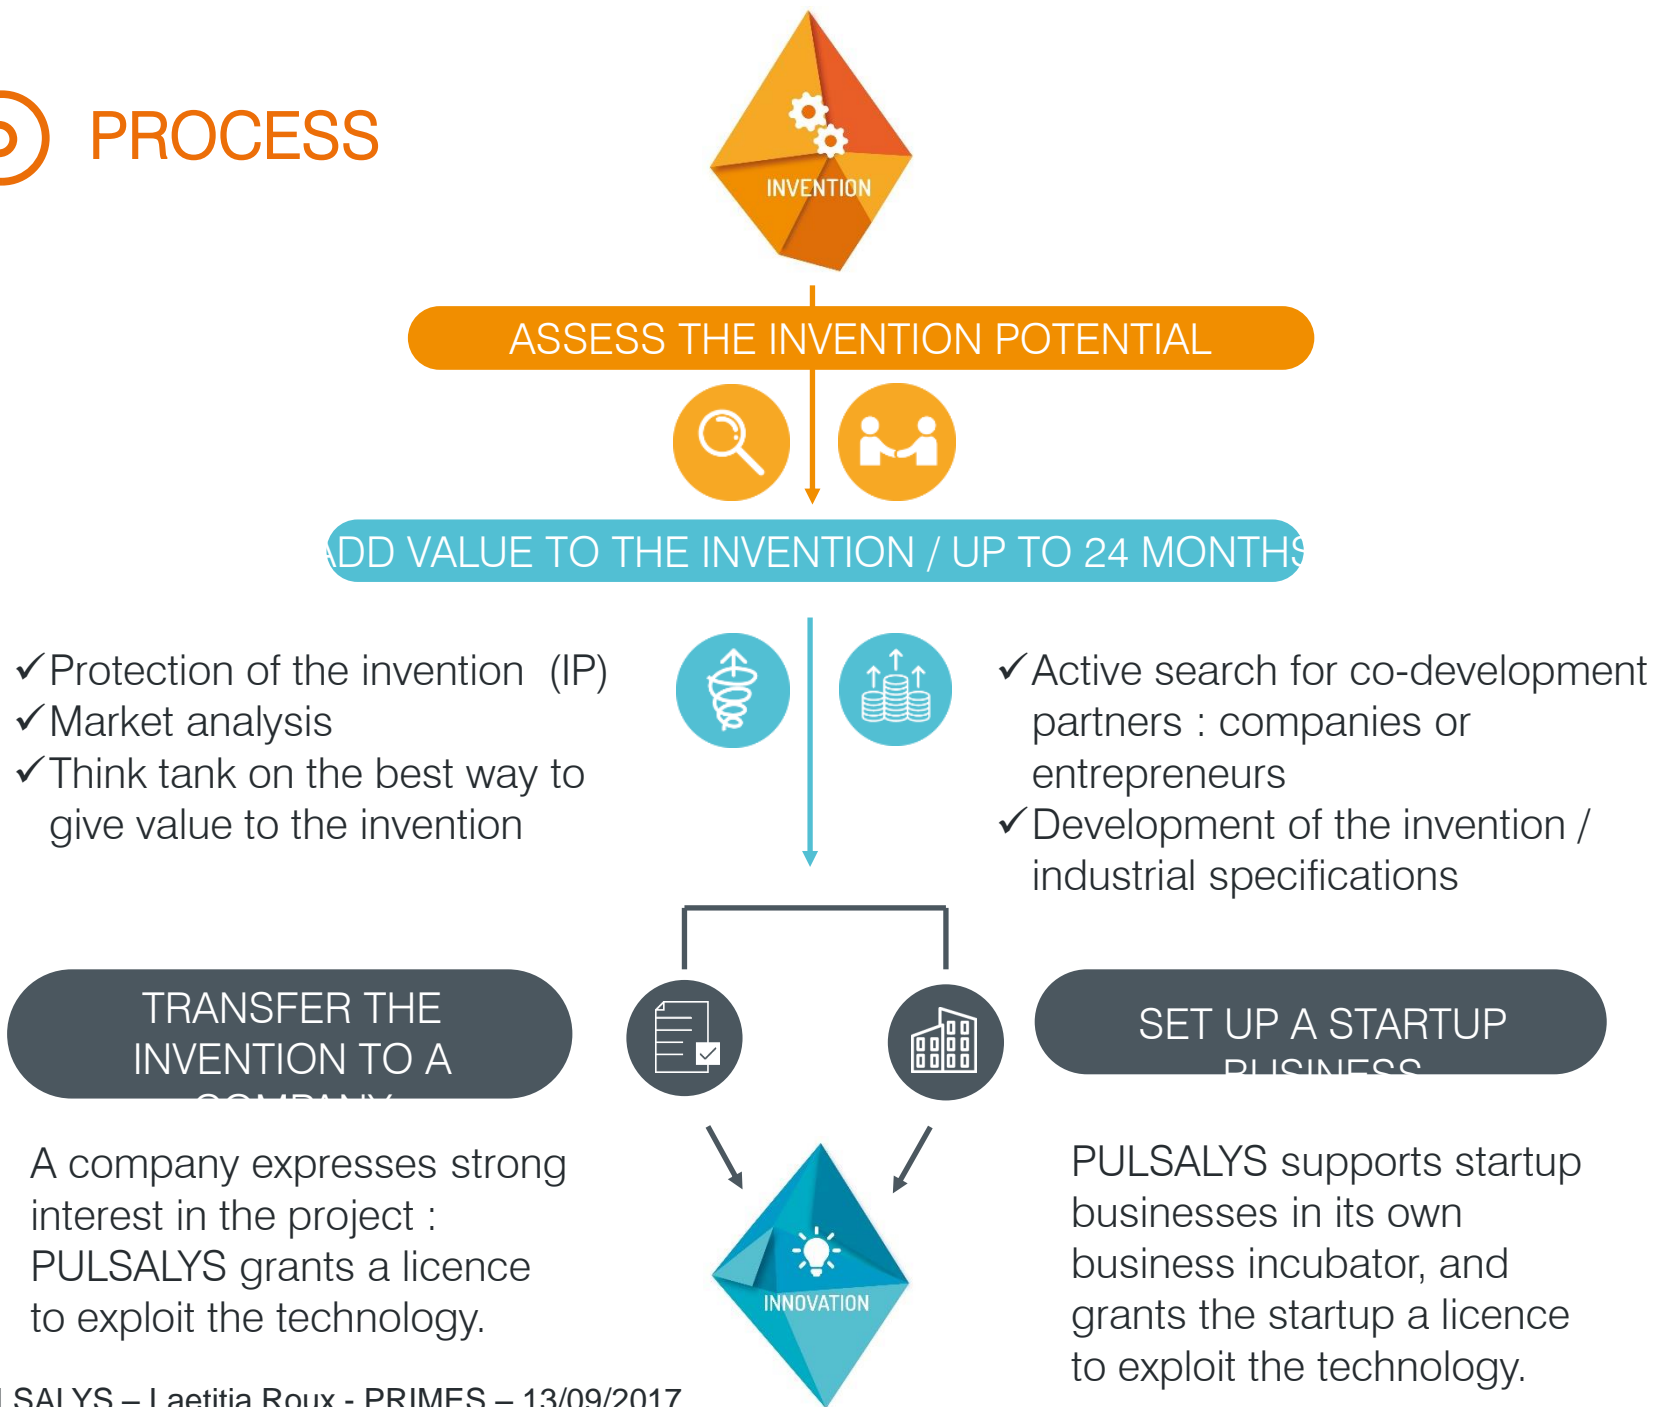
PROCESS

INVENTION

ASSESS THE INVENTION POTENTIAL

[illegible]DD VALUE TO THE INVENTION / UP TO 24 MONTH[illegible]

✓Protection of the invention (IP)
✓Market analysis
✓Think tank on the best way to give value to the invention

✓Active search for co-development partners : companies or entrepreneurs
✓Development of the invention / industrial specifications

TRANSFER THE INVENTION TO A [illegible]

SET UP A STARTUP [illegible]

A company expresses strong interest in the project : PULSALYS grants a licence to exploit the technology.

INNOVATION

PULSALYS supports startup businesses in its own business incubator, and grants the startup a licence to exploit the technology.

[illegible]SALYS – Laetitia Roux - PRIMES – 13/09/2017